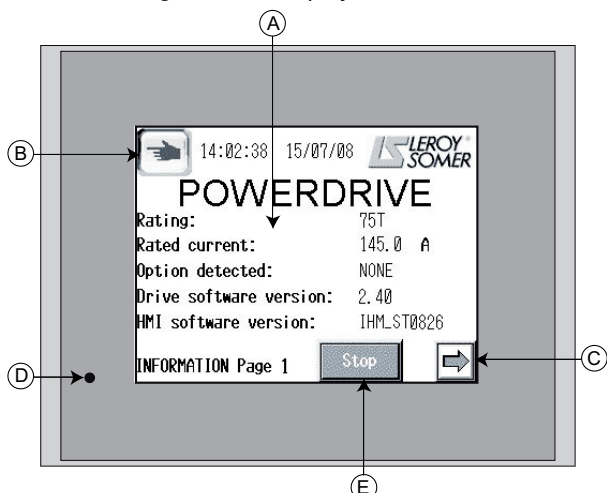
A

B

14:02:38 15/07/08 LEROY SOMER

POWERDRIVE

| Rating: | 75T |
|---|---|
| Rated current: | 145.0 A |
| Option detected: | NONE |
| Drive software version: | 2.40 |
| HMI software version: | IHM_ST0826 |

INFORMATION Page 1

Stop

C

D

E